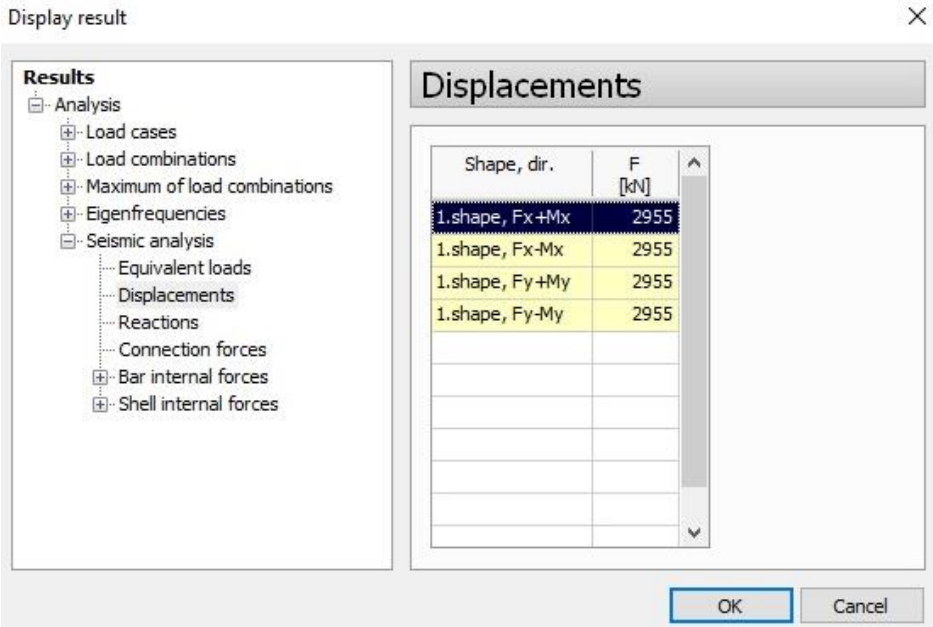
Display result

×

Results
Analysis
Load cases
Load combinations
Maximum of load combinations
Eigenfrequencies
Seismic analysis
Equivalent loads
Displacements
Reactions
Connection forces
Bar internal forces
Shell internal forces

Displacements

| Shape, dir. | F [kN] |
|---|---|
| 1.shape, Fx+Mx | 2955 |
| 1.shape, Fx-Mx | 2955 |
| 1.shape, Fy+My | 2955 |
| 1.shape, Fy-My | 2955 |

OK

Cancel